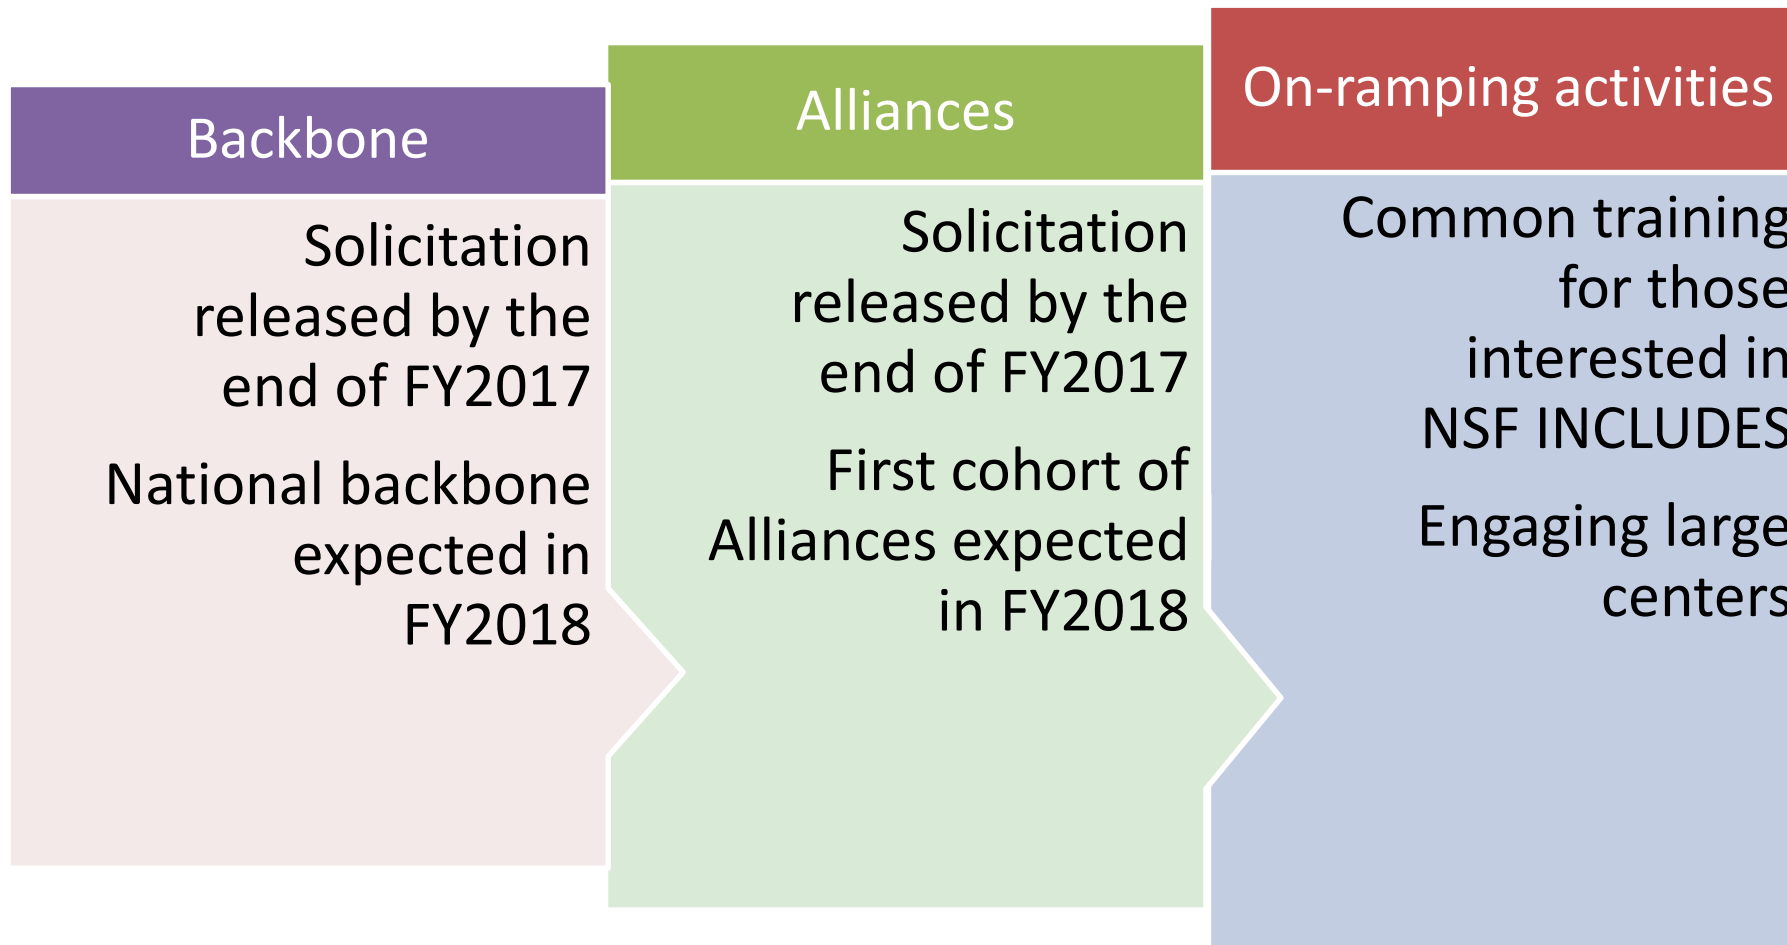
Backbone

Solicitation released by the end of FY2017

National backbone expected in FY2018

Alliances

Solicitation released by the end of FY2017

First cohort of Alliances expected in FY2018

On-ramping activities

Common training for those interested in NSF INCLUDES

Engaging large centers